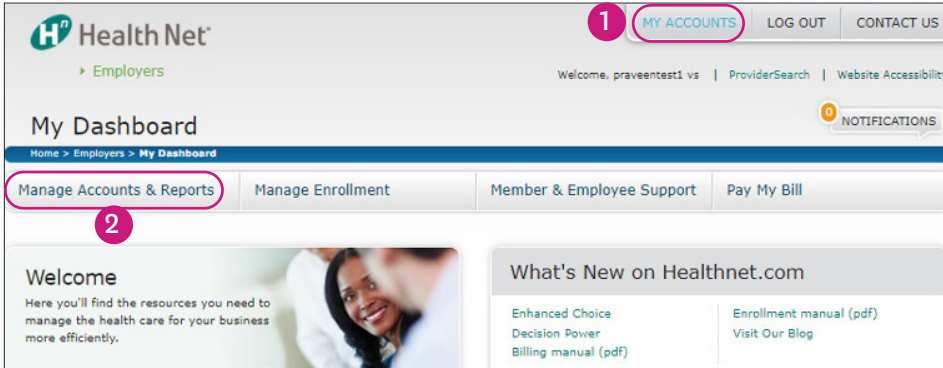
Health Net

Employers

1

MY ACCOUNTS | LOG OUT | CONTACT US

Welcome, praveentest1 vs | ProviderSearch | Website Accessibilit

My Dashboard

0 NOTIFICATIONS

Home > Employers > My Dashboard

Manage Accounts & Reports | Manage Enrollment | Member & Employee Support | Pay My Bill

2

Welcome

Here you'll find the resources you need to manage the health care for your business more efficiently.

What's New on Healthnet.com

Enhanced Choice
Decision Power
Billing manual (pdf)

Enrollment manual (pdf)
Visit Our Blog